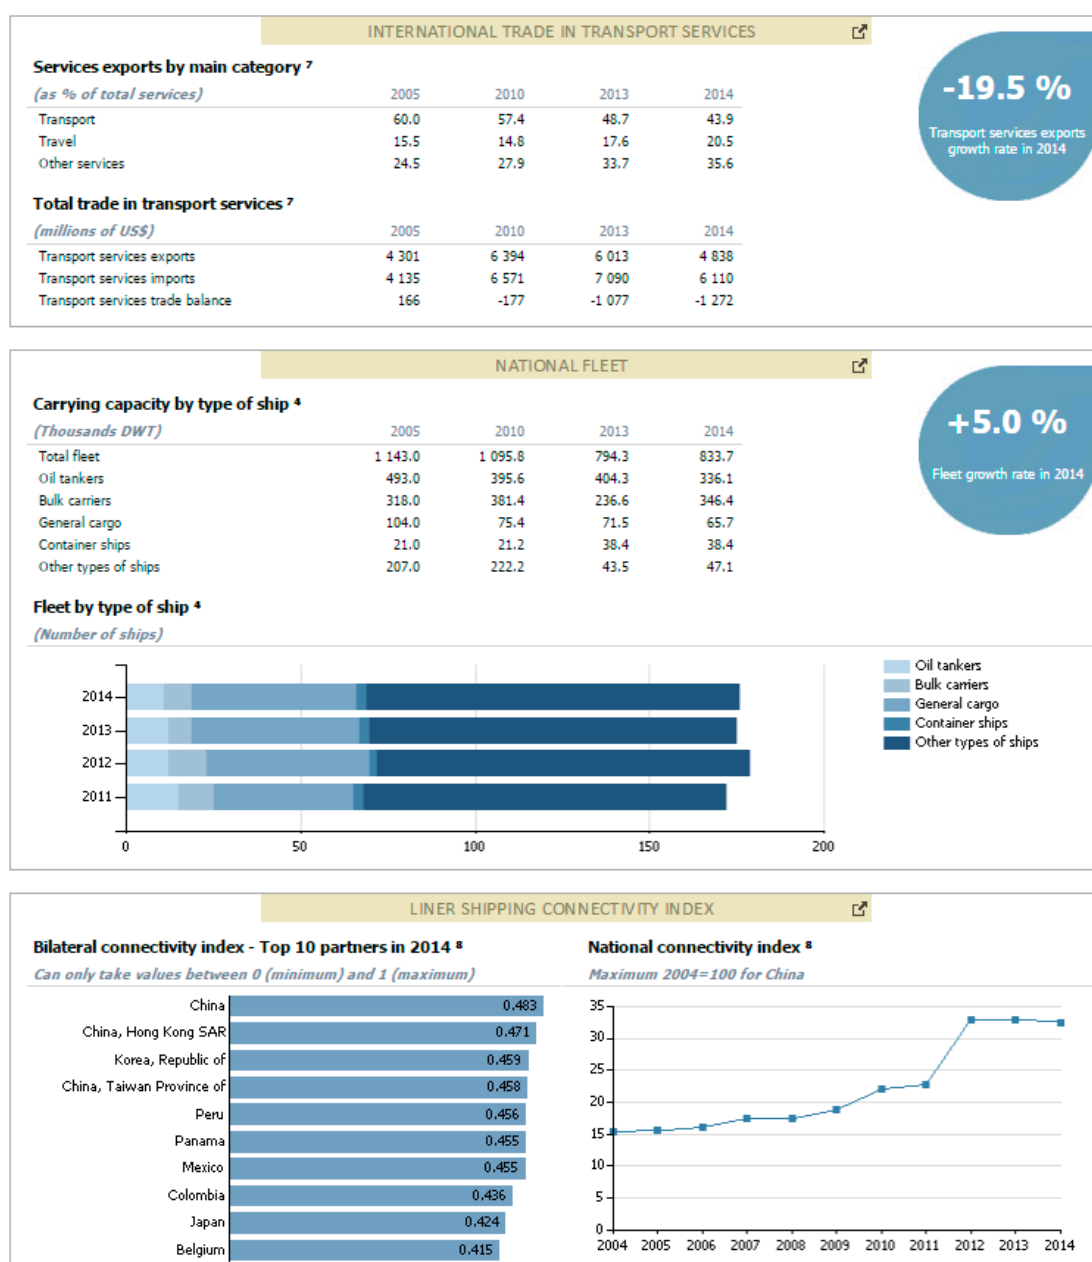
INTERNATIONAL TRADE IN TRANSPORT SERVICES

Services exports by main category ⁷

| (as % of total services) | 2005 | 2010 | 2013 | 2014 |
|---|---|---|---|---|
| Transport | 60.0 | 57.4 | 48.7 | 43.9 |
| Travel | 15.5 | 14.8 | 17.6 | 20.5 |
| Other services | 24.5 | 27.9 | 33.7 | 35.6 |

Total trade in transport services ⁷

| (millions of US$) | 2005 | 2010 | 2013 | 2014 |
|---|---|---|---|---|
| Transport services exports | 4 301 | 6 394 | 6 013 | 4 838 |
| Transport services imports | 4 135 | 6 571 | 7 090 | 6 110 |
| Transport services trade balance | 166 | -177 | -1 077 | -1 272 |

-19.5 %
Transport services exports growth rate in 2014

NATIONAL FLEET

Carrying capacity by type of ship ⁴

| (Thousands DWT) | 2005 | 2010 | 2013 | 2014 |
|---|---|---|---|---|
| Total fleet | 1 143.0 | 1 095.8 | 794.3 | 833.7 |
| Oil tankers | 493.0 | 395.6 | 404.3 | 336.1 |
| Bulk carriers | 318.0 | 381.4 | 236.6 | 346.4 |
| General cargo | 104.0 | 75.4 | 71.5 | 65.7 |
| Container ships | 21.0 | 21.2 | 38.4 | 38.4 |
| Other types of ships | 207.0 | 222.2 | 43.5 | 47.1 |

+5.0 %
Fleet growth rate in 2014

Fleet by type of ship ⁴
(Number of ships)

2014
2013
2012
2011
0 50 100 150 200

Oil tankers
Bulk carriers
General cargo
Container ships
Other types of ships

LINER SHIPPING CONNECTIVITY INDEX

Bilateral connectivity index - Top 10 partners in 2014 ⁸
Can only take values between 0 (minimum) and 1 (maximum)

China 0.483
China, Hong Kong SAR 0.471
Korea, Republic of 0.459
China, Taiwan Province of 0.458
Peru 0.456
Panama 0.455
Mexico 0.455
Colombia 0.436
Japan 0.424
Belgium 0.415

National connectivity index ⁸
Maximum 2004=100 for China

35
30
25
20
15
10
5
0
2004 2005 2006 2007 2008 2009 2010 2011 2012 2013 2014